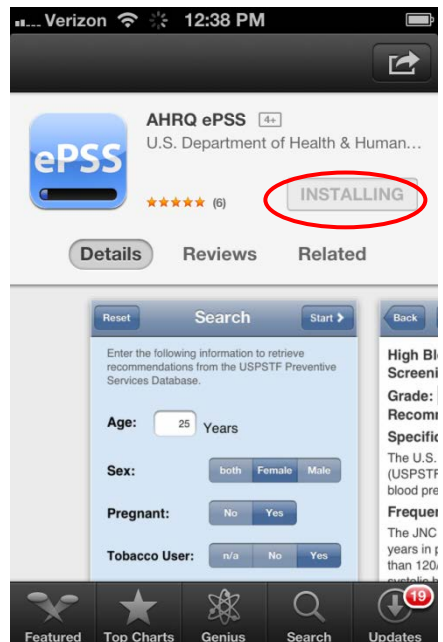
Verizon 12:38 PM

AHRQ ePSS 4+
U.S. Department of Health & Human...
ePSS
★★★★★ (6)
INSTALLING

Details Reviews Related

Reset Search Start
Enter the following information to retrieve recommendations from the USPSTF Preventive Services Database.
Age: 25 Years
Sex: both Female Male
Pregnant: No Yes
Tobacco User: n/a No Yes

Back
High Bl
Screeni
Grade:
Recomm
Specific
The U.S.
(USPSTF
blood pre
Frequen
The JNC
years in p
than 120/
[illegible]

Featured Top Charts Genius Search Updates 19